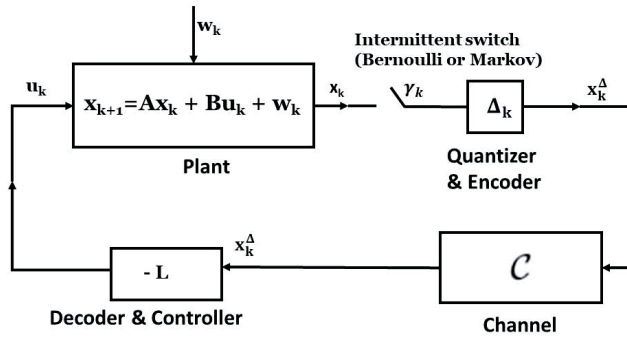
$w_k$

Intermittent switch (Bernoulli or Markov)

$u_k$

$x_{k+1}=Ax_k + Bu_k + w_k$

$x_k$

$\gamma_k$

$\Delta_k$

$x_k^\Delta$

Plant

Quantizer & Encoder

$x_k^\Delta$

- L

$\mathcal{C}$

Decoder & Controller

Channel